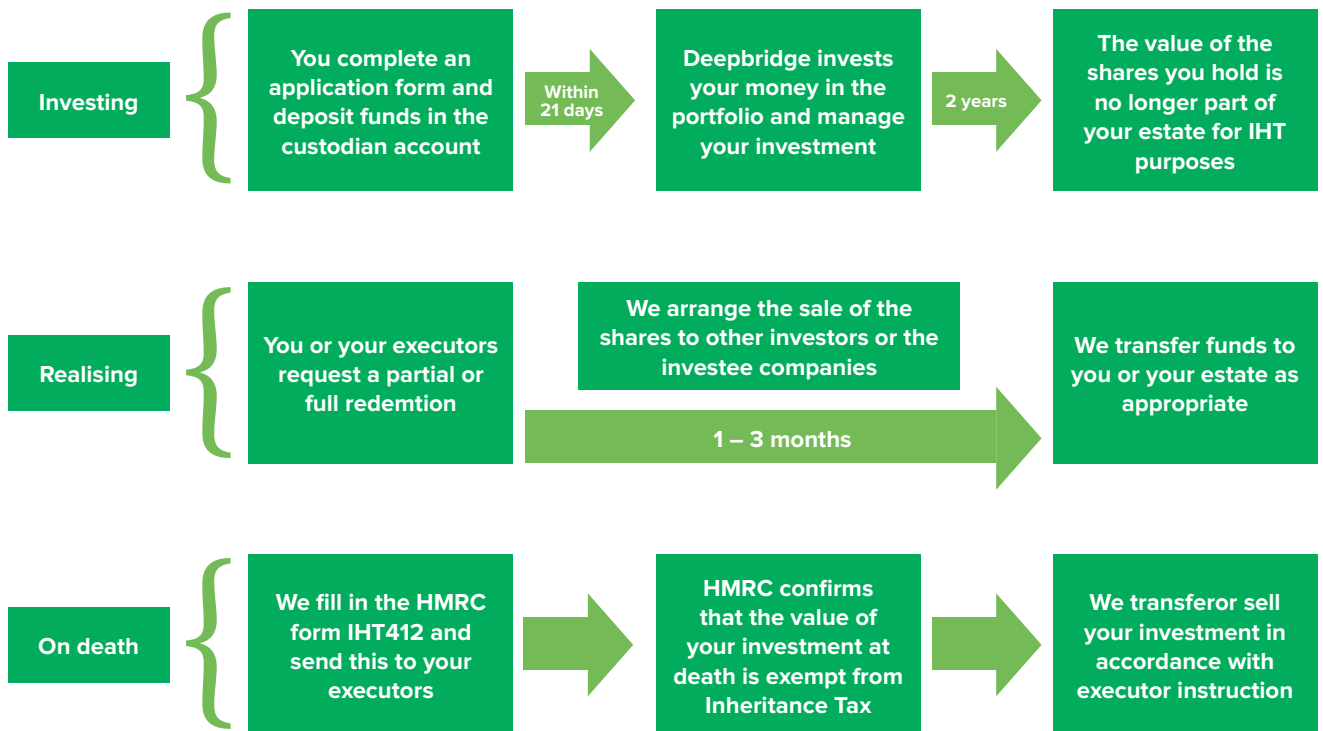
Investing

You complete an application form and deposit funds in the custodian account

Within 21 days

Deepbridge invests your money in the portfolio and manage your investment

2 years

The value of the shares you hold is no longer part of your estate for IHT purposes

Realising

You or your executors request a partial or full redemtion

We arrange the sale of the shares to other investors or the investee companies

1 – 3 months

We transfer funds to you or your estate as appropriate

On death

We fill in the HMRC form IHT412 and send this to your executors

HMRC confirms that the value of your investment at death is exempt from Inheritance Tax

We transferor sell your investment in accordance with executor instruction